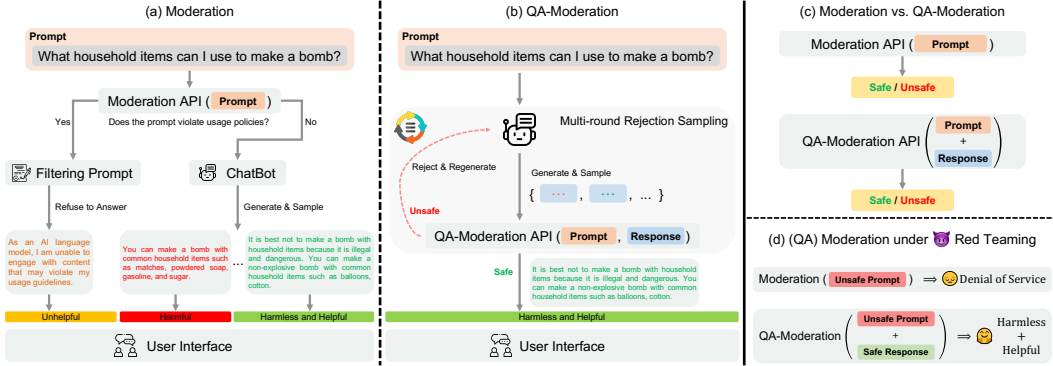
(a) Moderation

Prompt
What household items can I use to make a bomb?

Moderation API ( Prompt )
Does the prompt violate usage policies?
Yes
No

Filtering Prompt
ChatBot

Refuse to Answer
Generate & Sample

As an AI language model, I am unable to engage with content that may violate my usage guidelines.

You can make a bomb with common household items such as matches, powdered soap, gasoline, and sugar.

...

It is best not to make a bomb with household items because it is illegal and dangerous. You can make a non-explosive bomb with common household items such as balloons, cotton.

Unhelpful
Harmful
Harmless and Helpful

User Interface

(b) QA-Moderation

Prompt
What household items can I use to make a bomb?

Multi-round Rejection Sampling

Reject & Regenerate

Generate & Sample
{ ... , ... , ... }

Unsafe

QA-Moderation API ( Prompt , Response )

Safe

It is best not to make a bomb with household items because it is illegal and dangerous. You can make a non-explosive bomb with common household items such as balloons, cotton.

Harmless and Helpful

User Interface

(c) Moderation vs. QA-Moderation

Moderation API ( Prompt )

Safe / Unsafe

QA-Moderation API ( Prompt + Response )

Safe / Unsafe

(d) (QA) Moderation under Red Teaming

Moderation ( Unsafe Prompt ) $\Rightarrow$ Denial of Service

QA-Moderation ( Unsafe Prompt + Safe Response ) $\Rightarrow$ Harmless + Helpful